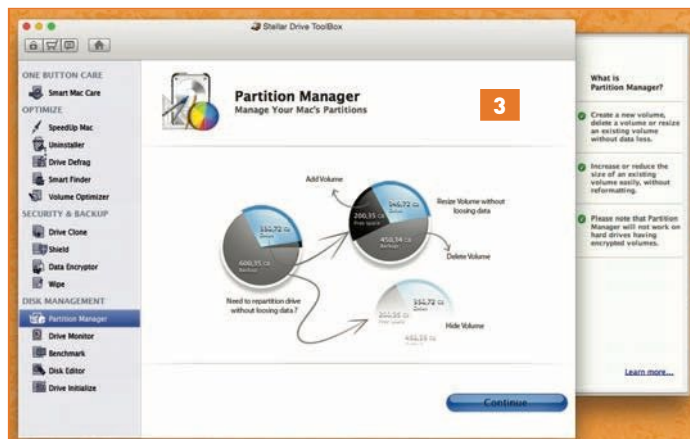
Stellar Drive ToolBox

ONE BUTTON CARE
Smart Mac Care
OPTIMIZE
SpeedUp Mac
Uninstaller
Drive Defrag
Smart Finder
Volume Optimizer
SECURITY & BACKUP
Drive Clone
Shield
Data Encryptor
Wipe
DISK MANAGEMENT
Partition Manager
Drive Monitor
Benchmark
Disk Editor
Drive Initialize

Partition Manager
Manage Your Mac's Partitions

3

Add Volume
Resize Volume without loosing data
Delete Volume
Need to repartition drive without loosing data?
Hide Volume

550.72 GB
600.35 GB
200.35 GB
340.72 GB
450.34 GB
200.35 GB
550.72 GB
452.55 GB

Continue

What is Partition Manager?

Create a new volume, delete a volume or resize an existing volume without data loss.

Increase or reduce the size of an existing volume easily, without reformatting.

Please note that Partition Manager will not work on hard drives having encrypted volumes.

Learn more...